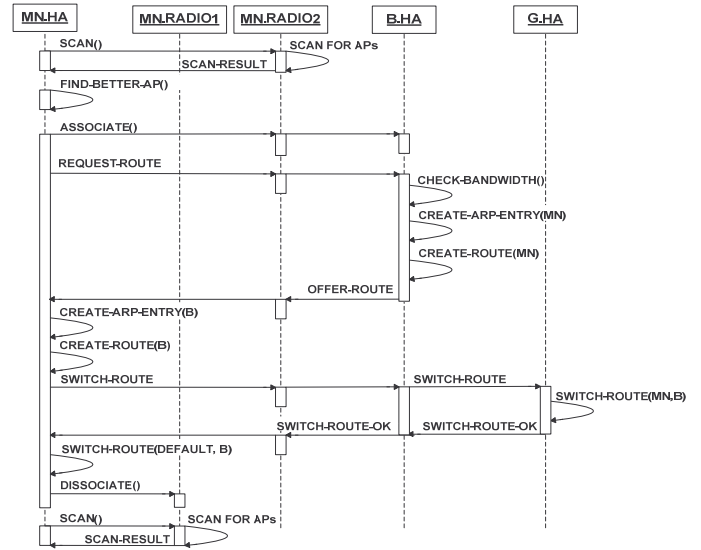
MN.HA
MN.RADIO1
MN.RADIO2
B.HA
G.HA

SCAN()
SCAN FOR APs
SCAN-RESULT
FIND-BETTER-AP()
ASSOCIATE()
REQUEST-ROUTE
CHECK-BANDWIDTH()
CREATE-ARP-ENTRY(MN)
CREATE-ROUTE(MN)
OFFER-ROUTE
CREATE-ARP-ENTRY(B)
CREATE-ROUTE(B)
SWITCH-ROUTE
SWITCH-ROUTE
SWITCH-ROUTE(MN,B)
SWITCH-ROUTE-OK
SWITCH-ROUTE-OK
SWITCH-ROUTE(DEFAULT, B)
DISSOCIATE()
SCAN()
SCAN FOR APs
SCAN-RESULT